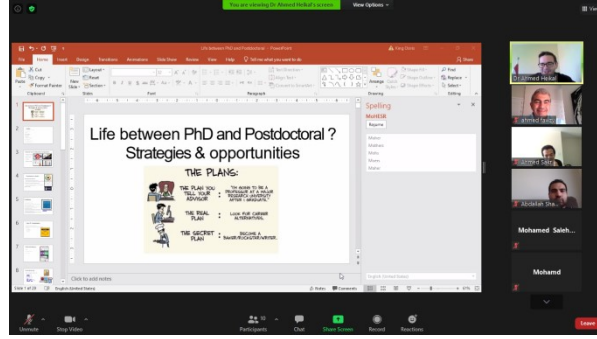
You are viewing Dr. Ahmed Heikal's screen

View Options

Life between PhD and Postdoctoral - PowerPoint

File Home Insert Design Transitions Animations Slide Show Review View Help Tell me what you want to do

Share

Clipboard Slides Font Paragraph Drawing Editing

Life between PhD and Postdoctoral ?
Strategies & opportunities

THE PLANS:

THE PLAN YOU TELL YOUR ADVISOR : "I'M GOING TO BE A PROFESSOR AT A MAJOR RESEARCH UNIVERSITY AFTER I GRADUATE."

THE REAL PLAN : LOOK FOR CAREER ALTERNATIVES.

THE SECRET PLAN : BECOME A SINGER/ROCKSTAR/WRITER.

Click to add notes

Spelling

MoHEBR

Ignore

Maher
Mahan
Mahe
Mhere
Mahar

Slide 1 of 39 English (United States)

Notes Comments

Dr. Ahmed Heikal

ahmed fathi

ahmed Sakr

Abdullah She...

Mohamed Saleh...

Mohamd

Unmute Stop Video Participants Chat Share Screen Record Reactions Leave